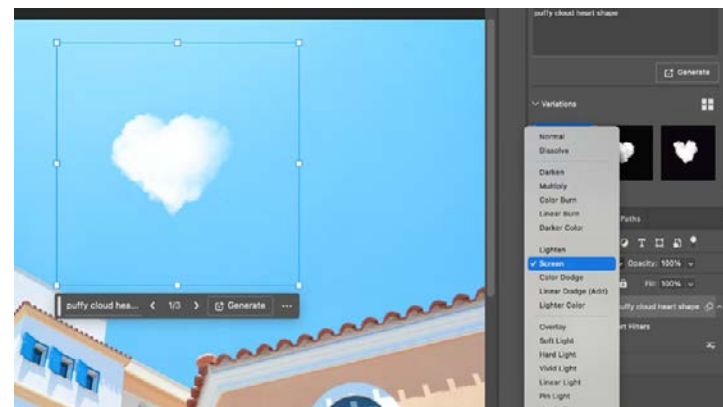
puffy cloud heart shape

Generate

Variations

Normal
Dissolve

Darken
Multiply
Color Burn
Linear Burn
Darker Color

Lighten
✓ Screen
Color Dodge
Linear Dodge (Add)
Lighter Color

Overlay
Soft Light
Hard Light
Vivid Light
Linear Light
Pin Light

Paths

Opacity: 100%
Fill: 100%

puffy cloud heart shape
Filters

puffy cloud hea... < 1/3 > Generate ···